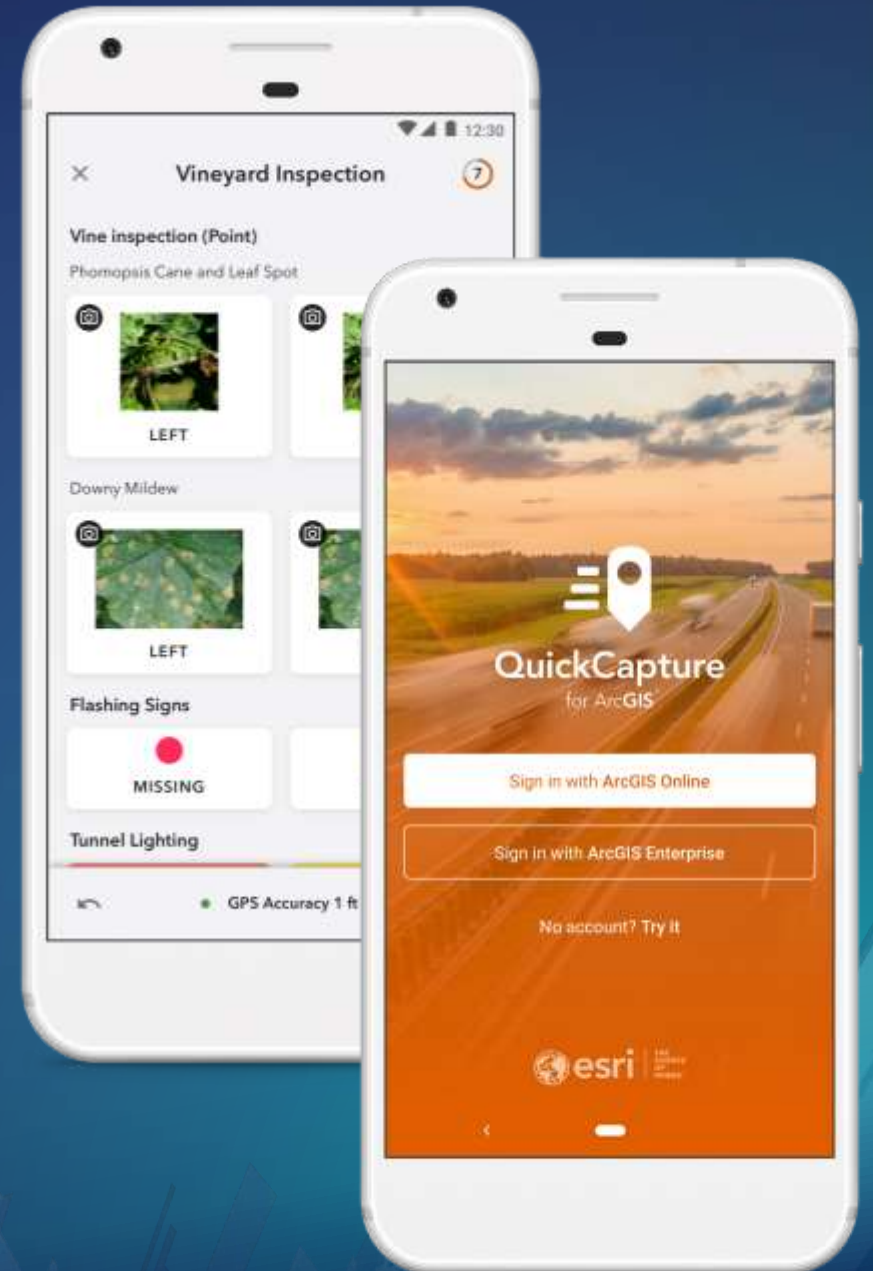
12:30

×

Vineyard Inspection

7

Vine inspection (Point)

Phomopsis Cane and Leaf Spot

LEFT

Downy Mildew

LEFT

Flashing Signs

MISSING

Tunnel Lighting

GPS Accuracy 1 ft

QuickCapture

for ArcGIS

Sign in with ArcGIS Online

Sign in with ArcGIS Enterprise

No account? Try it

esri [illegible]